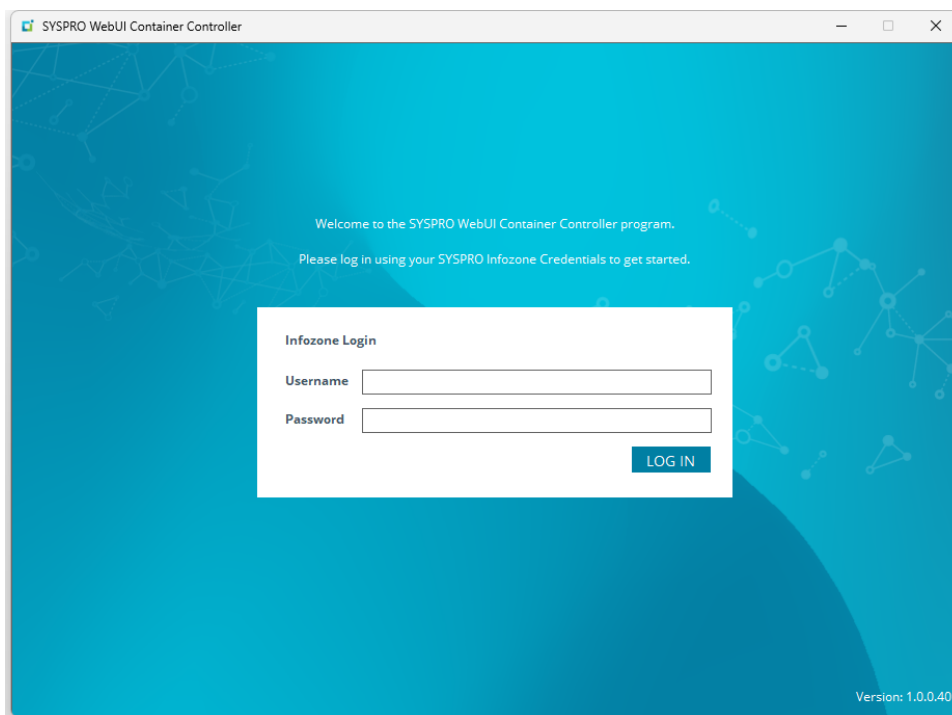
SYSPRO WebUI Container Controller

Welcome to the SYSPRO WebUI Container Controller program.

Please log in using your SYSPRO Infozone Credentials to get started.

Infozone Login

Username

Password

LOG IN

Version: 1.0.40